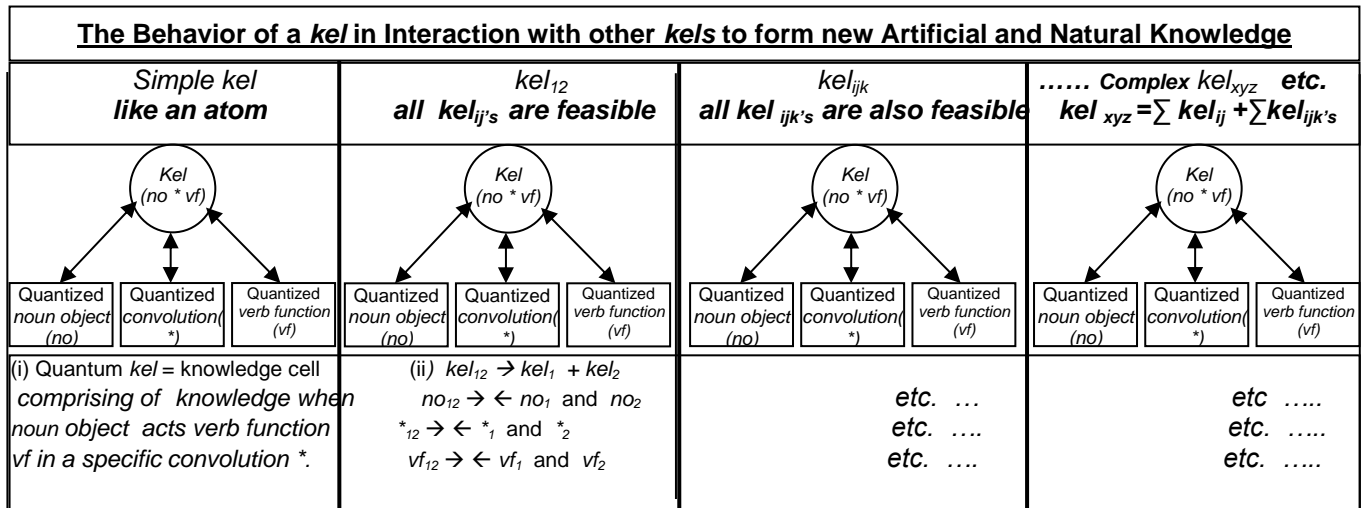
The Behavior of a *kel* in Interaction with other *kels* to form new Artificial and Natural Knowledge

| Simple kel **like an atom** | $kel_{12}$ **all $kel_{ij's}$ are feasible** | $kel_{ijk}$ **all kel $_{ijk's}$ are also feasible** | …… Complex $kel_{xyz}$ etc. **kel $_{xyz} = \sum kel_{ij} + \sum kel_{ijk's}$** |
|---|---|---|---|
| Kel (no * vf) | Kel (no * vf) | Kel (no * vf) | Kel (no * vf) |
| Quantized noun object (no) / Quantized convolution( *) / Quantized verb function (vf) | Quantized noun object (no) / Quantized convolution( *) / Quantized verb function (vf) | Quantized noun object (no) / Quantized convolution( *) / Quantized verb function (vf) | Quantized noun object (no) / Quantized convolution( *) / Quantized verb function (vf) |
| (i) Quantum *kel* = knowledge cell comprising of knowledge when noun object acts verb function vf in a specific convolution *. | (ii) $kel_{12} \rightarrow kel_1 + kel_2$ <br> $no_{12} \rightarrow \leftarrow no_1$ and $no_2$ <br> $*_{12} \rightarrow \leftarrow *_1$ and $*_2$ <br> $vf_{12} \rightarrow \leftarrow vf_1$ and $vf_2$ | etc. … <br> etc. …. <br> etc. …. | etc ….. <br> etc. ….. <br> etc. ….. |